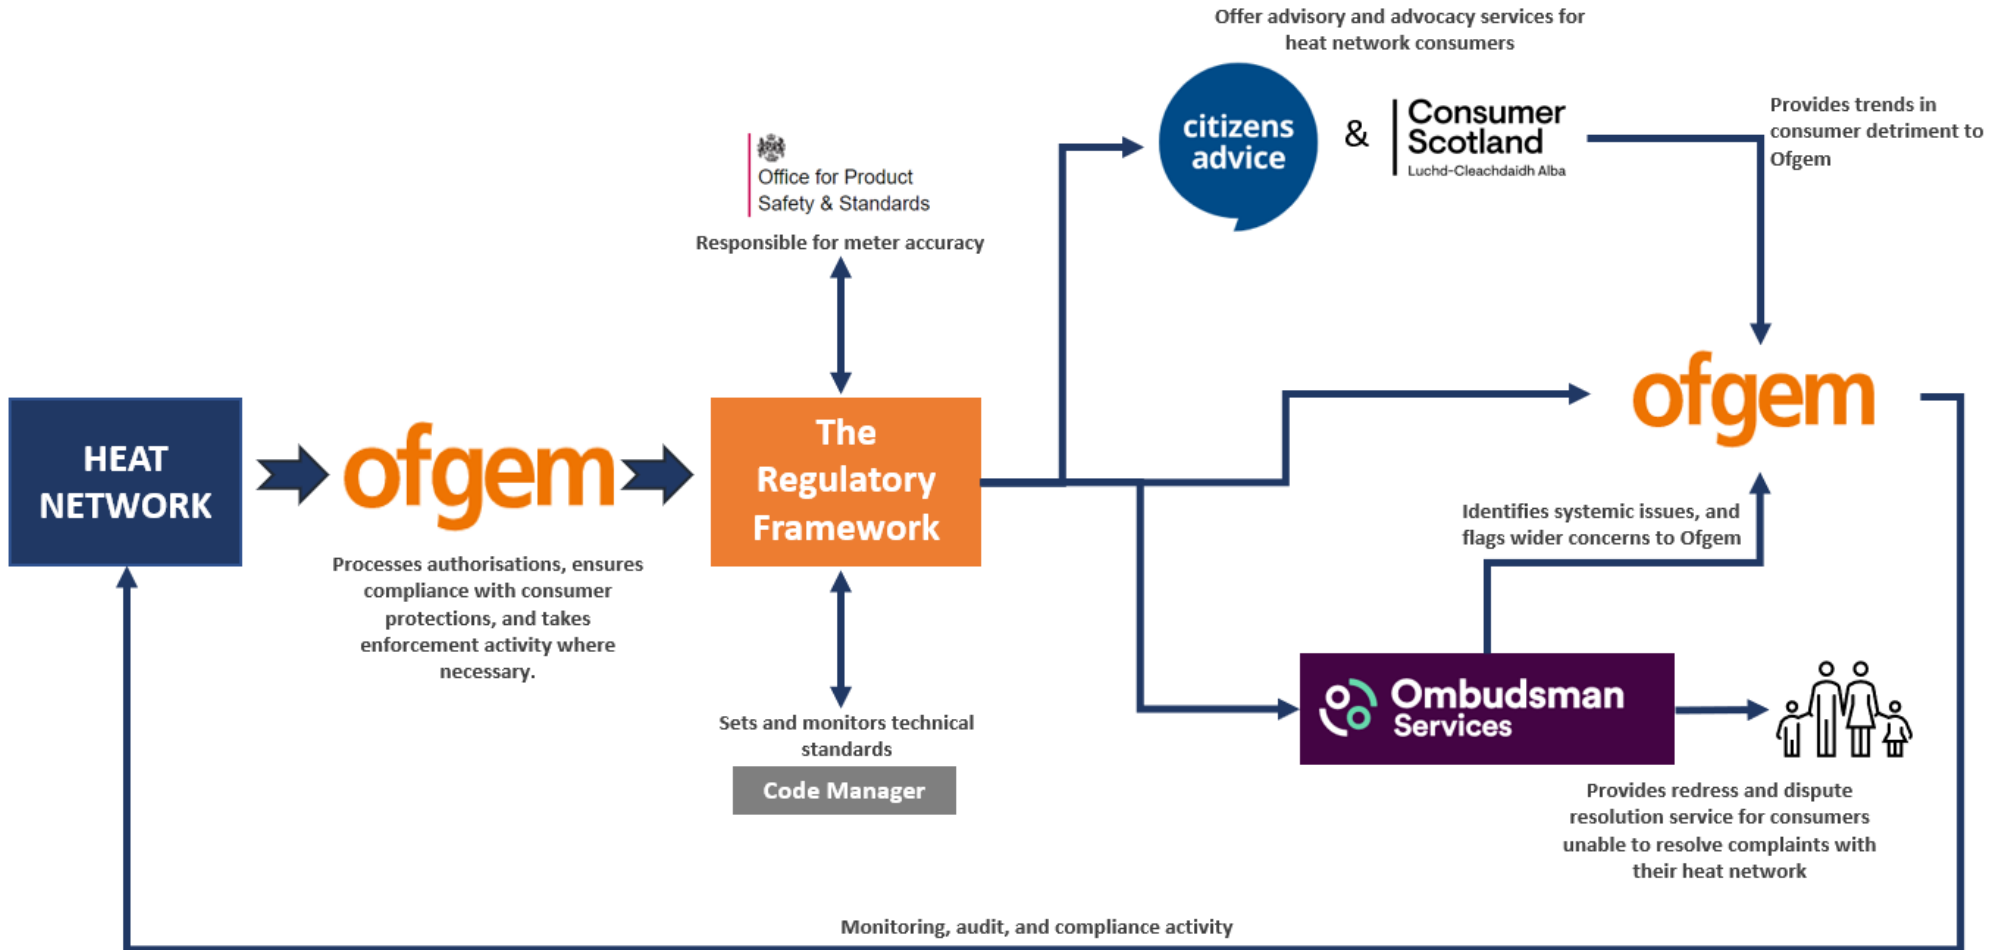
Offer advisory and advocacy services for heat network consumers

citizens advice

&

Consumer Scotland
Luchd-Cleachdaidh Alba

Provides trends in consumer detriment to Ofgem

Office for Product Safety & Standards

Responsible for meter accuracy

HEAT NETWORK

ofgem

The Regulatory Framework

ofgem

Processes authorisations, ensures compliance with consumer protections, and takes enforcement activity where necessary.

Identifies systemic issues, and flags wider concerns to Ofgem

Ombudsman Services

Sets and monitors technical standards

Code Manager

Provides redress and dispute resolution service for consumers unable to resolve complaints with their heat network

Monitoring, audit, and compliance activity